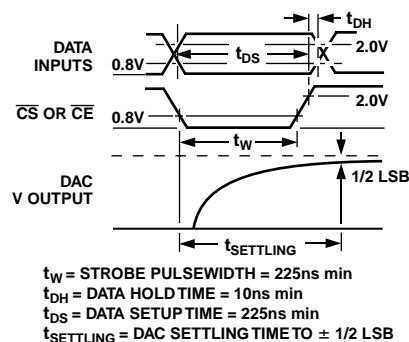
$t_{DH}$

DATA INPUTS

$t_{DS}$

2.0V

0.8V

$\overline{CS}$ OR $\overline{CE}$

2.0V

0.8V

$t_W$

DAC V OUTPUT

1/2 LSB

$t_{SETTLING}$

$t_W$ = STROBE PULSEWIDTH = 225ns min
$t_{DH}$ = DATA HOLD TIME = 10ns min
$t_{DS}$ = DATA SETUP TIME = 225ns min
$t_{SETTLING}$ = DAC SETTLING TIME TO $\pm$ 1/2 LSB